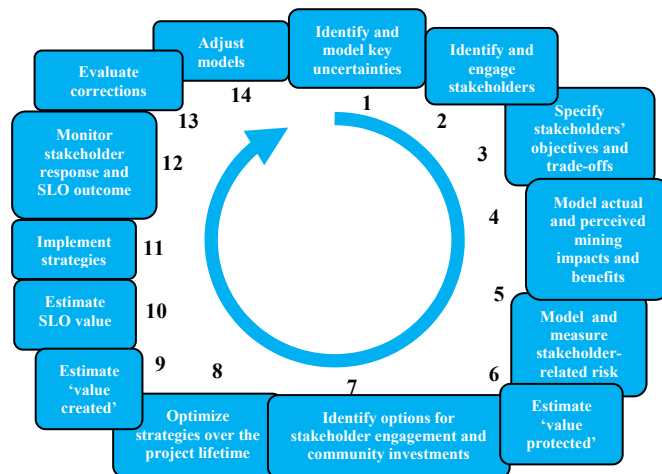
Identify and model key uncertainties

1

Identify and engage stakeholders

2

Specify stakeholders' objectives and trade-offs

3

Model actual and perceived mining impacts and benefits

4

Model and measure stakeholder-related risk

5

Estimate 'value protected'

6

Identify options for stakeholder engagement and community investments

7

Optimize strategies over the project lifetime

8

Estimate 'value created'

9

Estimate SLO value

10

Implement strategies

11

Monitor stakeholder response and SLO outcome

12

Evaluate corrections

13

Adjust models

14